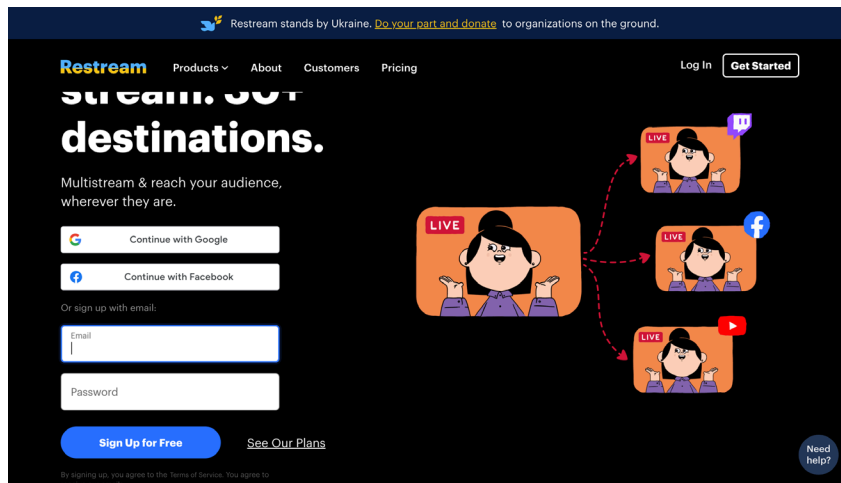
Restream stands by Ukraine. Do your part and donate to organizations on the ground.

Restream Products About Customers Pricing Log In Get Started

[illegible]

destinations.

Multistream & reach your audience, wherever they are.

Continue with Google

Continue with Facebook

Or sign up with email:

Email

Password

Sign Up for Free See Our Plans

By signing up, you agree to the Terms of Service. You agree to

LIVE

LIVE

LIVE

LIVE

Need help?